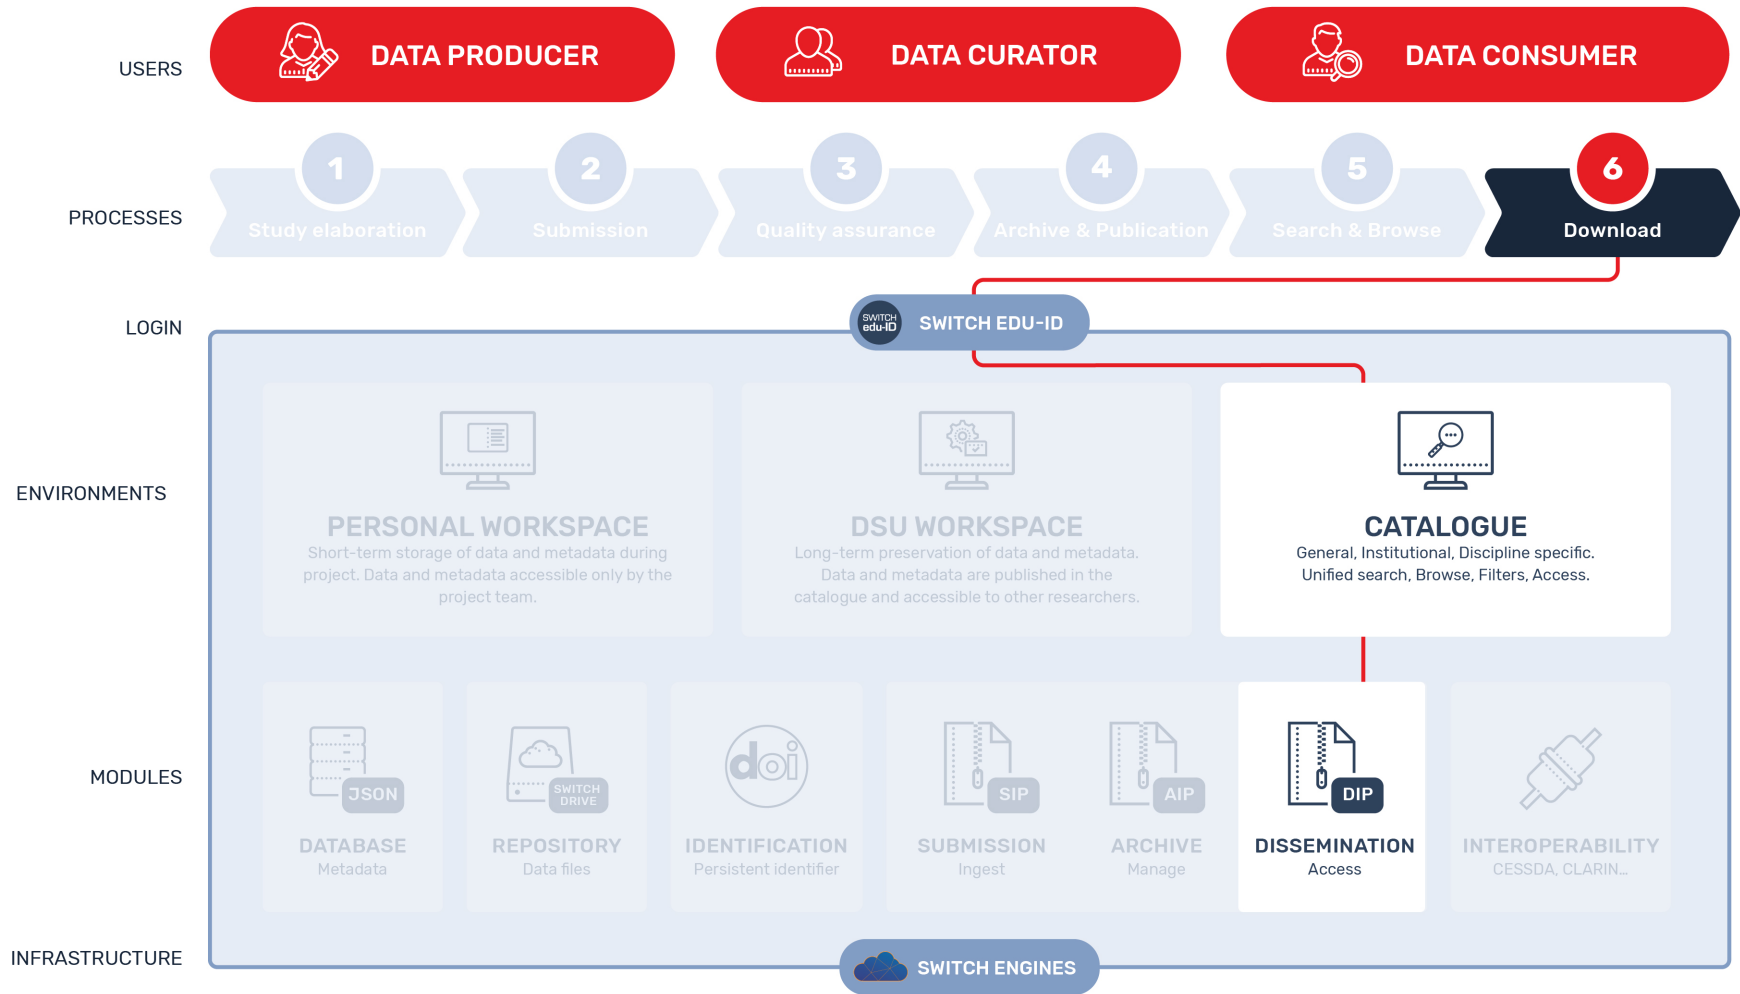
USERS

DATA PRODUCER

DATA CURATOR

DATA CONSUMER

PROCESSES

1 Study elaboration

2 Submission

3 Quality assurance

4 Archive & Publication

5 Search & Browse

6 Download

LOGIN

SWITCH edu-ID SWITCH EDU-ID

ENVIRONMENTS

PERSONAL WORKSPACE
Short-term storage of data and metadata during project. Data and metadata accessible only by the project team.

DSU WORKSPACE
Long-term preservation of data and metadata. Data and metadata are published in the catalogue and accessible to other researchers.

CATALOGUE
General, Institutional, Discipline specific. Unified search, Browse, Filters, Access.

MODULES

JSON
DATABASE
Metadata

SWITCH DRIVE
REPOSITORY
Data files

doi
IDENTIFICATION
Persistent identifier

SIP
SUBMISSION
Ingest

AIP
ARCHIVE
Manage

DIP
DISSEMINATION
Access

INTEROPERABILITY
CESSDA, CLARIN...

INFRASTRUCTURE

SWITCH ENGINES